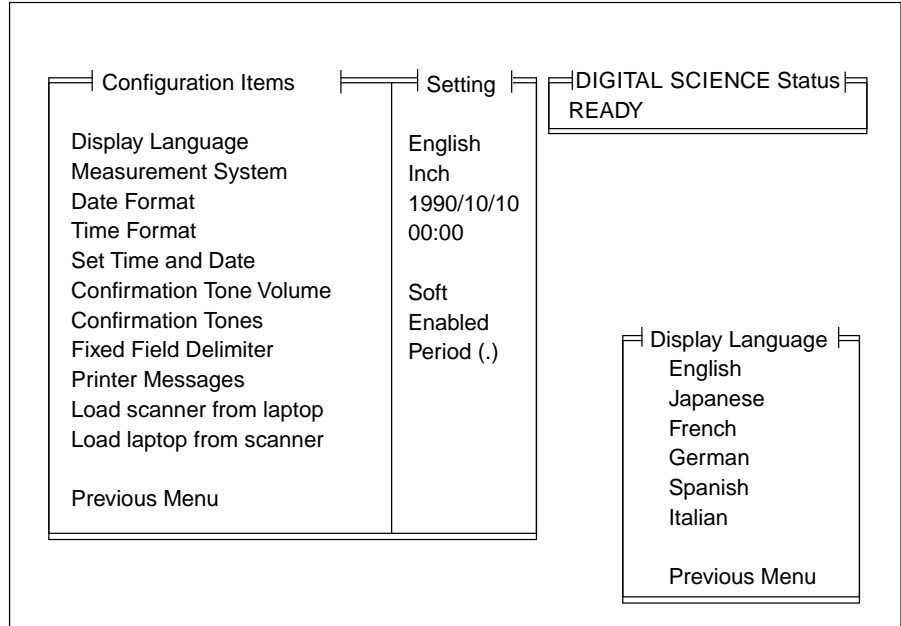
Configuration Items

Display Language
Measurement System
Date Format
Time Format
Set Time and Date
Confirmation Tone Volume
Confirmation Tones
Fixed Field Delimiter
Printer Messages
Load scanner from laptop
Load laptop from scanner

Previous Menu

Setting

English
Inch
1990/10/10
00:00

Soft
Enabled
Period (.)

DIGITAL SCIENCE Status
READY

Display Language
English
Japanese
French
German
Spanish
Italian

Previous Menu